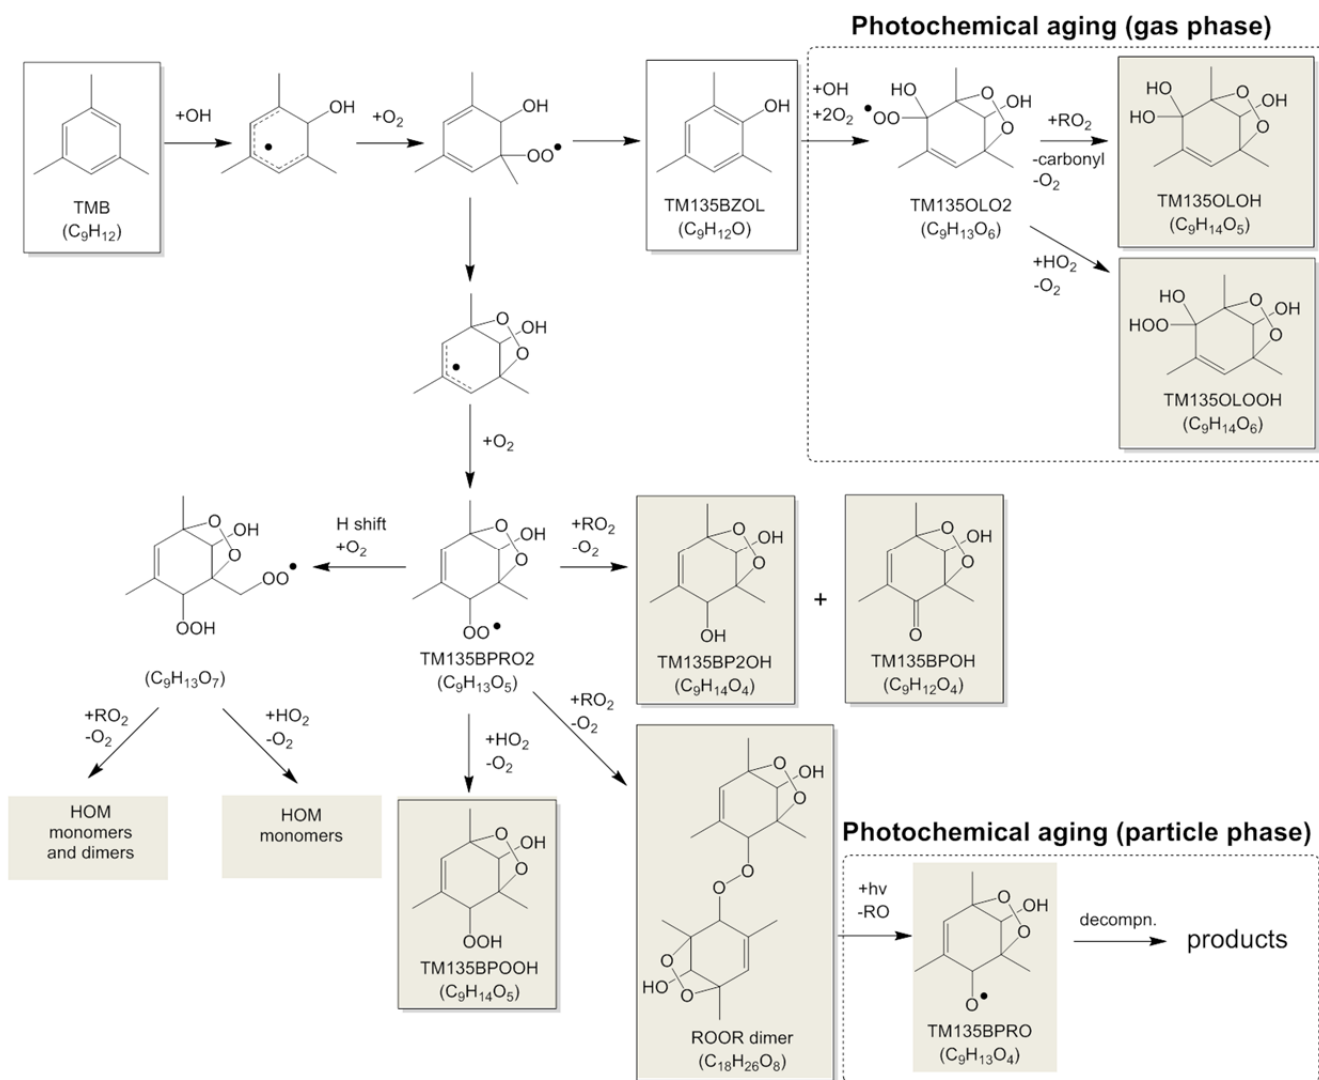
Photochemical aging (gas phase)

TMB
($C_9H_{12}$)

+OH

OH

+$O_2$

OH

OO•

TM135BZOL
($C_9H_{12}O$)

OH

+OH
+2$O_2$

•OO

HO

OH

TM135OLO2
($C_9H_{13}O_6$)

+$RO_2$
-carbonyl
-$O_2$

HO
HO
OH

TM135OLOH
($C_9H_{14}O_5$)

+$HO_2$
-$O_2$

HO
HOO
OH

TM135OLOOH
($C_9H_{14}O_6$)

OH

+$O_2$

OH

OO•

OOH

H shift
+$O_2$

($C_9H_{13}O_7$)

+$RO_2$
-$O_2$

+$HO_2$
-$O_2$

HOM
monomers
and dimers

HOM
monomers

OH

OO•

TM135BPRO2
($C_9H_{13}O_5$)

+$RO_2$
-$O_2$

OH

OH

TM135BP2OH
($C_9H_{14}O_4$)

+

OH

O

TM135BPOH
($C_9H_{12}O_4$)

+$HO_2$
-$O_2$

OH

OOH

TM135BPOOH
($C_9H_{14}O_5$)

+$RO_2$
-$O_2$

OH

HO

ROOR dimer
($C_{18}H_{26}O_8$)

Photochemical aging (particle phase)

+hv
-RO

OH

O•

TM135BPRO
($C_9H_{13}O_4$)

decompn.

products